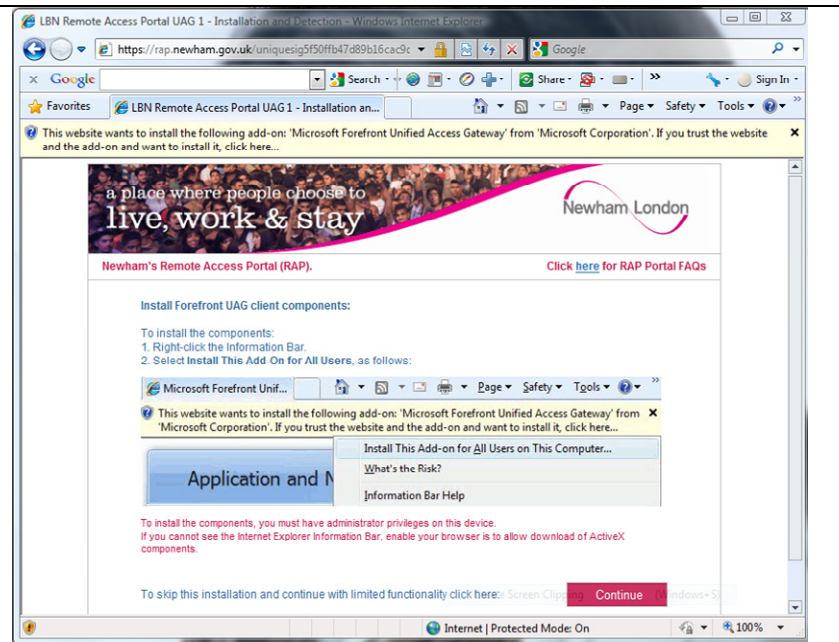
LBN Remote Access Portal UAG 1 - Installation and Detection - Windows Internet Explorer

https://rap.newham.gov.uk/uniquesig5f50ffb47d89b16cac9c

Google

Google

Search

Share

Sign In

Favorites

LBN Remote Access Portal UAG 1 - Installation an...

Page ▾ Safety ▾ Tools ▾

This website wants to install the following add-on: 'Microsoft Forefront Unified Access Gateway' from 'Microsoft Corporation'. If you trust the website and the add-on and want to install it, click here...

a place where people choose to live, work & stay

Newham London

Newham's Remote Access Portal (RAP).

Click here for RAP Portal FAQs

Install Forefront UAG client components:

To install the components:
1. Right-click the Information Bar.
2. Select Install This Add On for All Users, as follows:

Microsoft Forefront Unif...

Page ▾ Safety ▾ Tools ▾

This website wants to install the following add-on: 'Microsoft Forefront Unified Access Gateway' from 'Microsoft Corporation'. If you trust the website and the add-on and want to install it, click here...

Install This Add-on for All Users on This Computer...

What's the Risk?

Information Bar Help

Application and N

To install the components, you must have administrator privileges on this device.
If you cannot see the Internet Explorer Information Bar, enable your browser is to allow download of ActiveX components.

To skip this installation and continue with limited functionality click here.

Continue

Internet | Protected Mode: On

100%